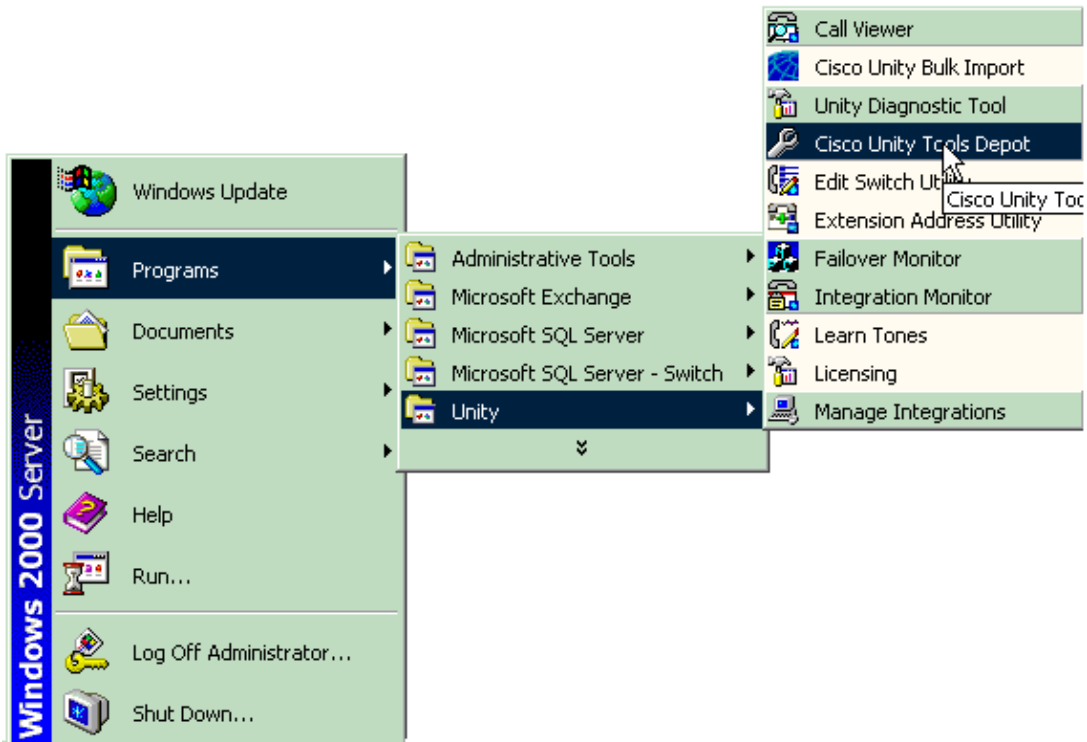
Windows 2000 Server

Windows Update
Programs
Documents
Settings
Search
Help
Run...
Log Off Administrator...
Shut Down...

Administrative Tools
Microsoft Exchange
Microsoft SQL Server
Microsoft SQL Server - Switch
Unity

Call Viewer
Cisco Unity Bulk Import
Unity Diagnostic Tool
Cisco Unity Tools Depot
Edit Switch Ut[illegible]
Cisco Unity Too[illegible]
Extension Address Utility
Failover Monitor
Integration Monitor
Learn Tones
Licensing
Manage Integrations